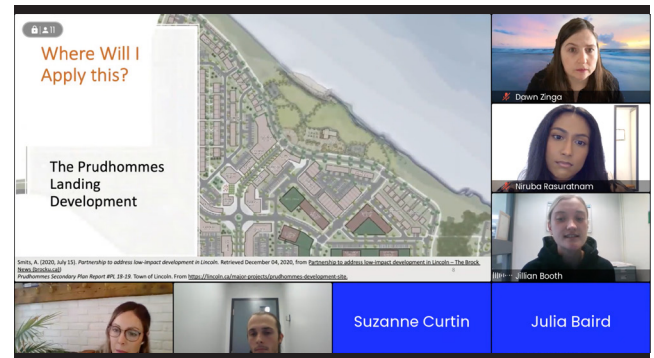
Where Will I Apply this?

The Prudhommes Landing Development

Smits, A. (2020, July 15). Partnership to address low-impact development in Lincoln. Retrieved December 04, 2020, from Partnership to address low-impact development in Lincoln – The Brock News (brocku.ca)

Prudhommes Secondary Plan Report #PL 18-19. Town of Lincoln. From https://lincoln.ca/major-projects/prudhommes-development-site.

Dawn Zinga

Niruba Rasuratnam

Jillian Booth

Suzanne Curtin

Julia Baird